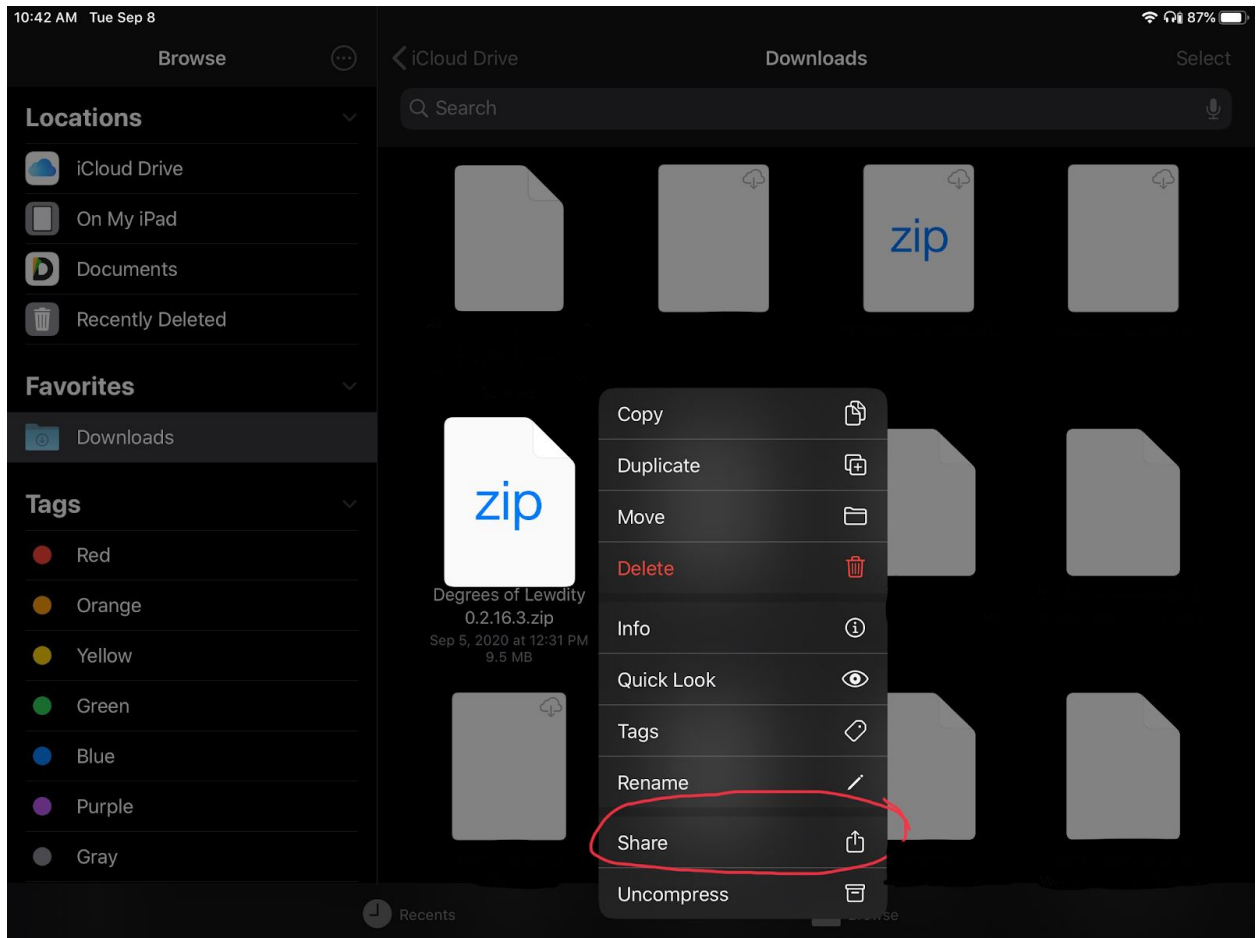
10:42 AM Tue Sep 8

87%

Browse

Locations

iCloud Drive

On My iPad

Documents

Recently Deleted

Favorites

Downloads

Tags

Red

Orange

Yellow

Green

Blue

Purple

Gray

iCloud Drive

Downloads

Select

Search

zip

zip

Degrees of Lewdity 0.2.16.3.zip

Sep 5, 2020 at 12:31 PM

9.5 MB

Copy

Duplicate

Move

Delete

Info

Quick Look

Tags

Rename

Share

Uncompress

Recents

Browse